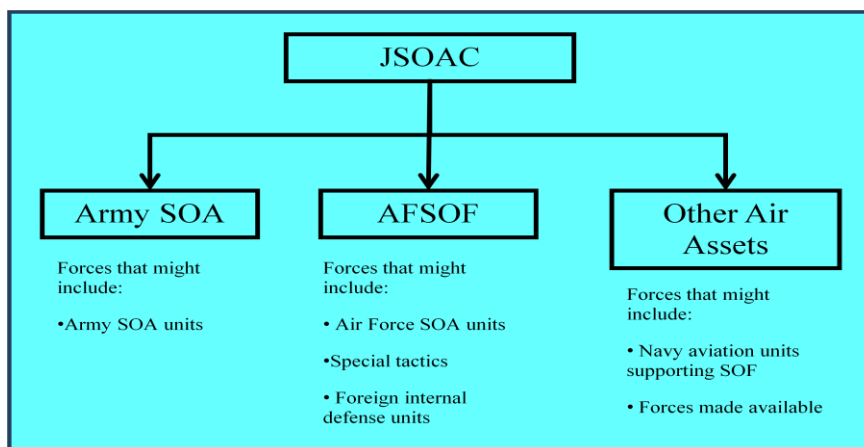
JSOAC

Army SOA

Forces that might include:

•Army SOA units

AFSOF

Forces that might include:

• Air Force SOA units

•Special tactics

• Foreign internal defense units

Other Air Assets

Forces that might include:

• Navy aviation units supporting SOF

• Forces made available